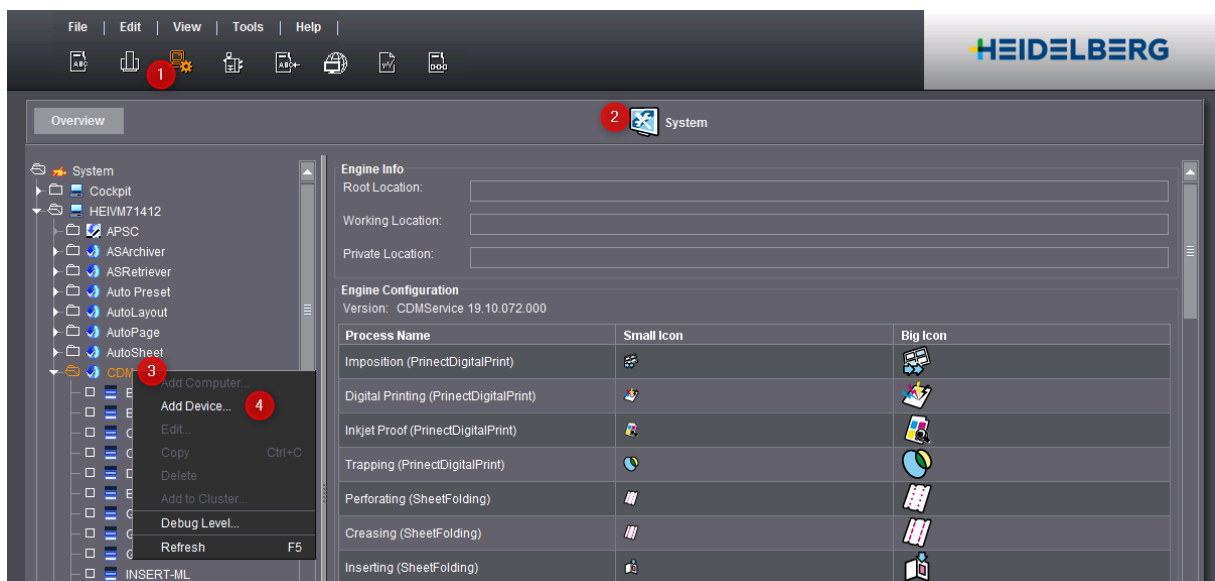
File | Edit | View | Tools | Help |

1

HEIDELBERG

Overview

2 System

System
Cockpit
HEIVM71412
APSC
ASArchiver
ASRetriever
Auto Preset
AutoLayout
AutoPage
AutoSheet
CDM 3
E
E
C
C
D
E
G
G
G
INSERT-ML

Add Computer...
Add Device... 4
Edit...
Copy Ctrl+C
Delete
Add to Cluster...
Debug Level...
Refresh F5

Engine Info
Root Location:
Working Location:
Private Location:

Engine Configuration
Version: CDMService 19.10.072.000

| Process Name | Small Icon | Big Icon |
|---|---|---|
| Imposition (PrinectDigitalPrint) | | |
| Digital Printing (PrinectDigitalPrint) | | |
| Inkjet Proof (PrinectDigitalPrint) | | |
| Trapping (PrinectDigitalPrint) | | |
| Perforating (SheetFolding) | | |
| Creasing (SheetFolding) | | |
| Inserting (SheetFolding) | | |